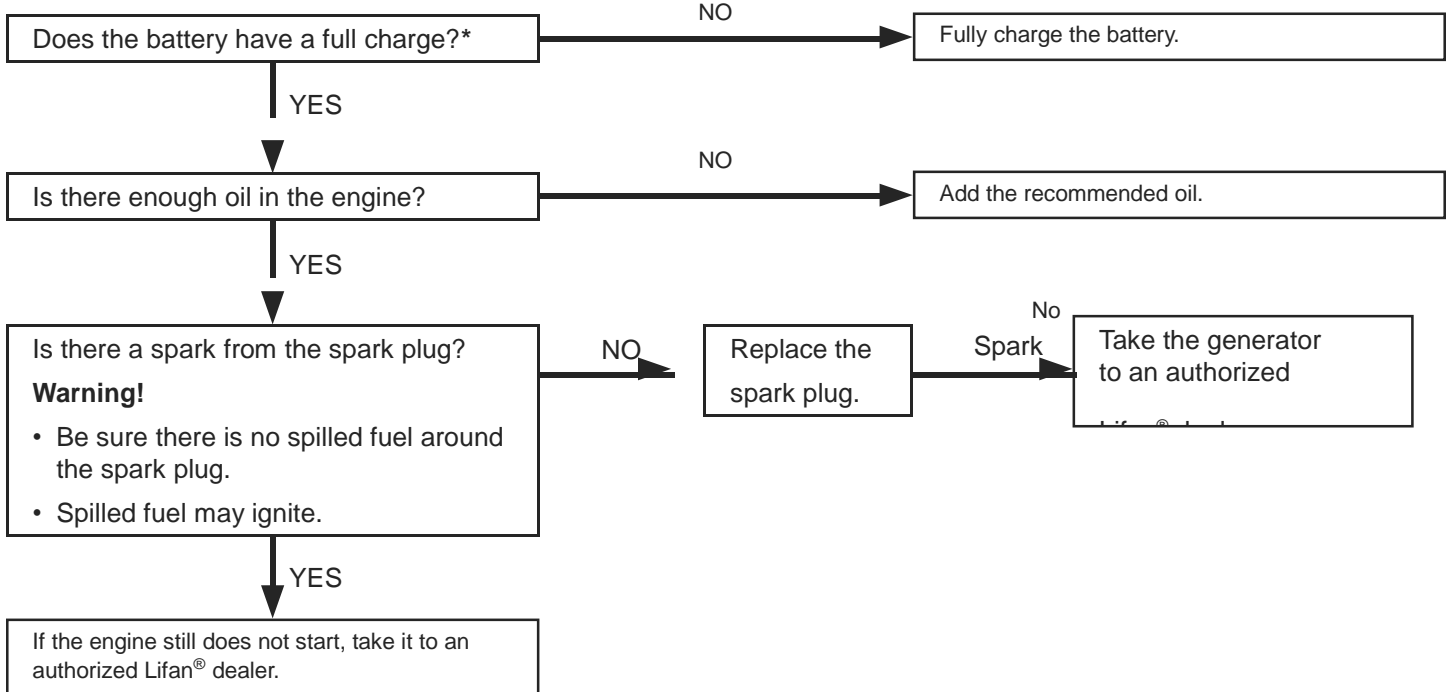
Does the battery have a full charge?*

NO

Fully charge the battery.

YES

Is there enough oil in the engine?

NO

Add the recommended oil.

YES

Is there a spark from the spark plug?

**Warning!**

• Be sure there is no spilled fuel around the spark plug.

• Spilled fuel may ignite.

NO

Replace the spark plug.

No Spark

Take the generator to an authorized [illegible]

YES

If the engine still does not start, take it to an authorized Lifan® dealer.